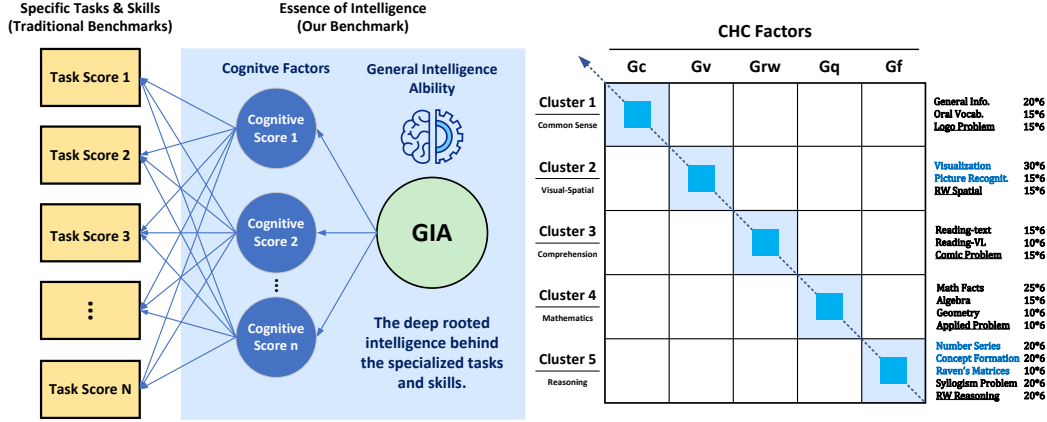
Specific Tasks & Skills
(Traditional Benchmarks)

Task Score 1
Task Score 2
Task Score 3
⋮
Task Score N

Essence of Intelligence
(Our Benchmark)

Cognitve Factors

General Intelligence Ability

Cognitive Score 1
Cognitive Score 2
⋮
Cognitive Score n

GIA

The deep rooted intelligence behind the specialized tasks and skills.

CHC Factors

| | Gc | Gv | Grw | Gq | Gf | |
|---|---|---|---|---|---|---|
| Cluster 1 Common Sense | | | | | | General Info. 20*6; Oral Vocab. 15*6; Logo Problem 15*6 |
| Cluster 2 Visual-Spatial | | | | | | Visualization 30*6; Picture Recognit. 15*6; RW Spatial 15*6 |
| Cluster 3 Comprehension | | | | | | Reading-text 15*6; Reading-VL 10*6; Comic Problem 15*6 |
| Cluster 4 Mathematics | | | | | | Math Facts 25*6; Algebra 15*6; Geometry 10*6; Applied Problem 10*6 |
| Cluster 5 Reasoning | | | | | | Number Series 20*6; Concept Formation 20*6; Raven's Matrices 10*6; Syllogism Problem 20*6; RW Reasoning 20*6 |